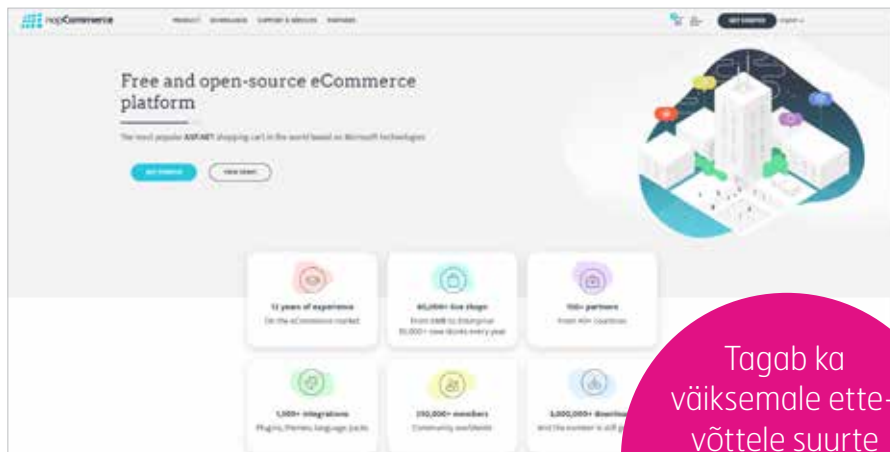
nopCommerce PRODUCT DOWNLOADS SUPPORT & SERVICES PARTNERS GET STARTED

Free and open-source eCommerce platform

The most popular ASP.NET shopping cart in the world based on Microsoft technologies

GET STARTED VIEW DEMO

12 years of experience
On the eCommerce market

60,000+ live shops
From SMB to Enterprise
10,000+ new stores every year

150+ partners
From 40+ countries

1,500+ integrations
Plugins, themes, language packs

250,000+ members
Community worldwide

3,000,000+ downloads
And the number is still g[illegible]

Tagab ka väiksemale ettevõttele suurte